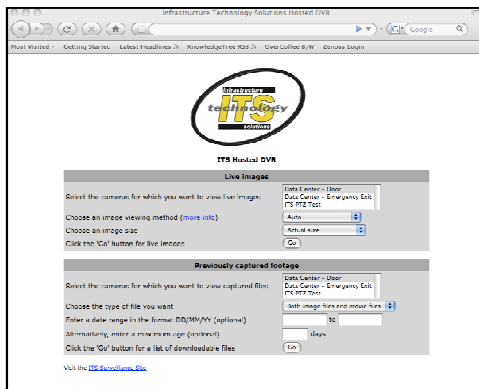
Infrastructure Technology Solutions Hosted DVR

Google

Most Visited Getting Started Latest Headlines KnowledgeTree RSS Own Coffee B/W Zenoss Login

infrastructure
technology
ITS
solutions

ITS Hosted DVR

Live images

Select the cameras for which you want to view live images: Data Center - Door Data Center - Emergency Exit ITS PTZ Test

Choose an image viewing method (more info) Auto

Choose an image size Actual size

Click the 'Go' button for live images Go

Previously captured footage

Select the cameras for which you want to view captured files: Data Center - Door Data Center - Emergency Exit ITS PTZ Test

Choose the type of file you want Both image files and movie files

Enter a date range in the format DD/MM/YY (optional) to

Alternatively, enter a maximum age (optional) days

Click the 'Go' button for a list of downloadable files Go

Visit the ITS Surveillance Site